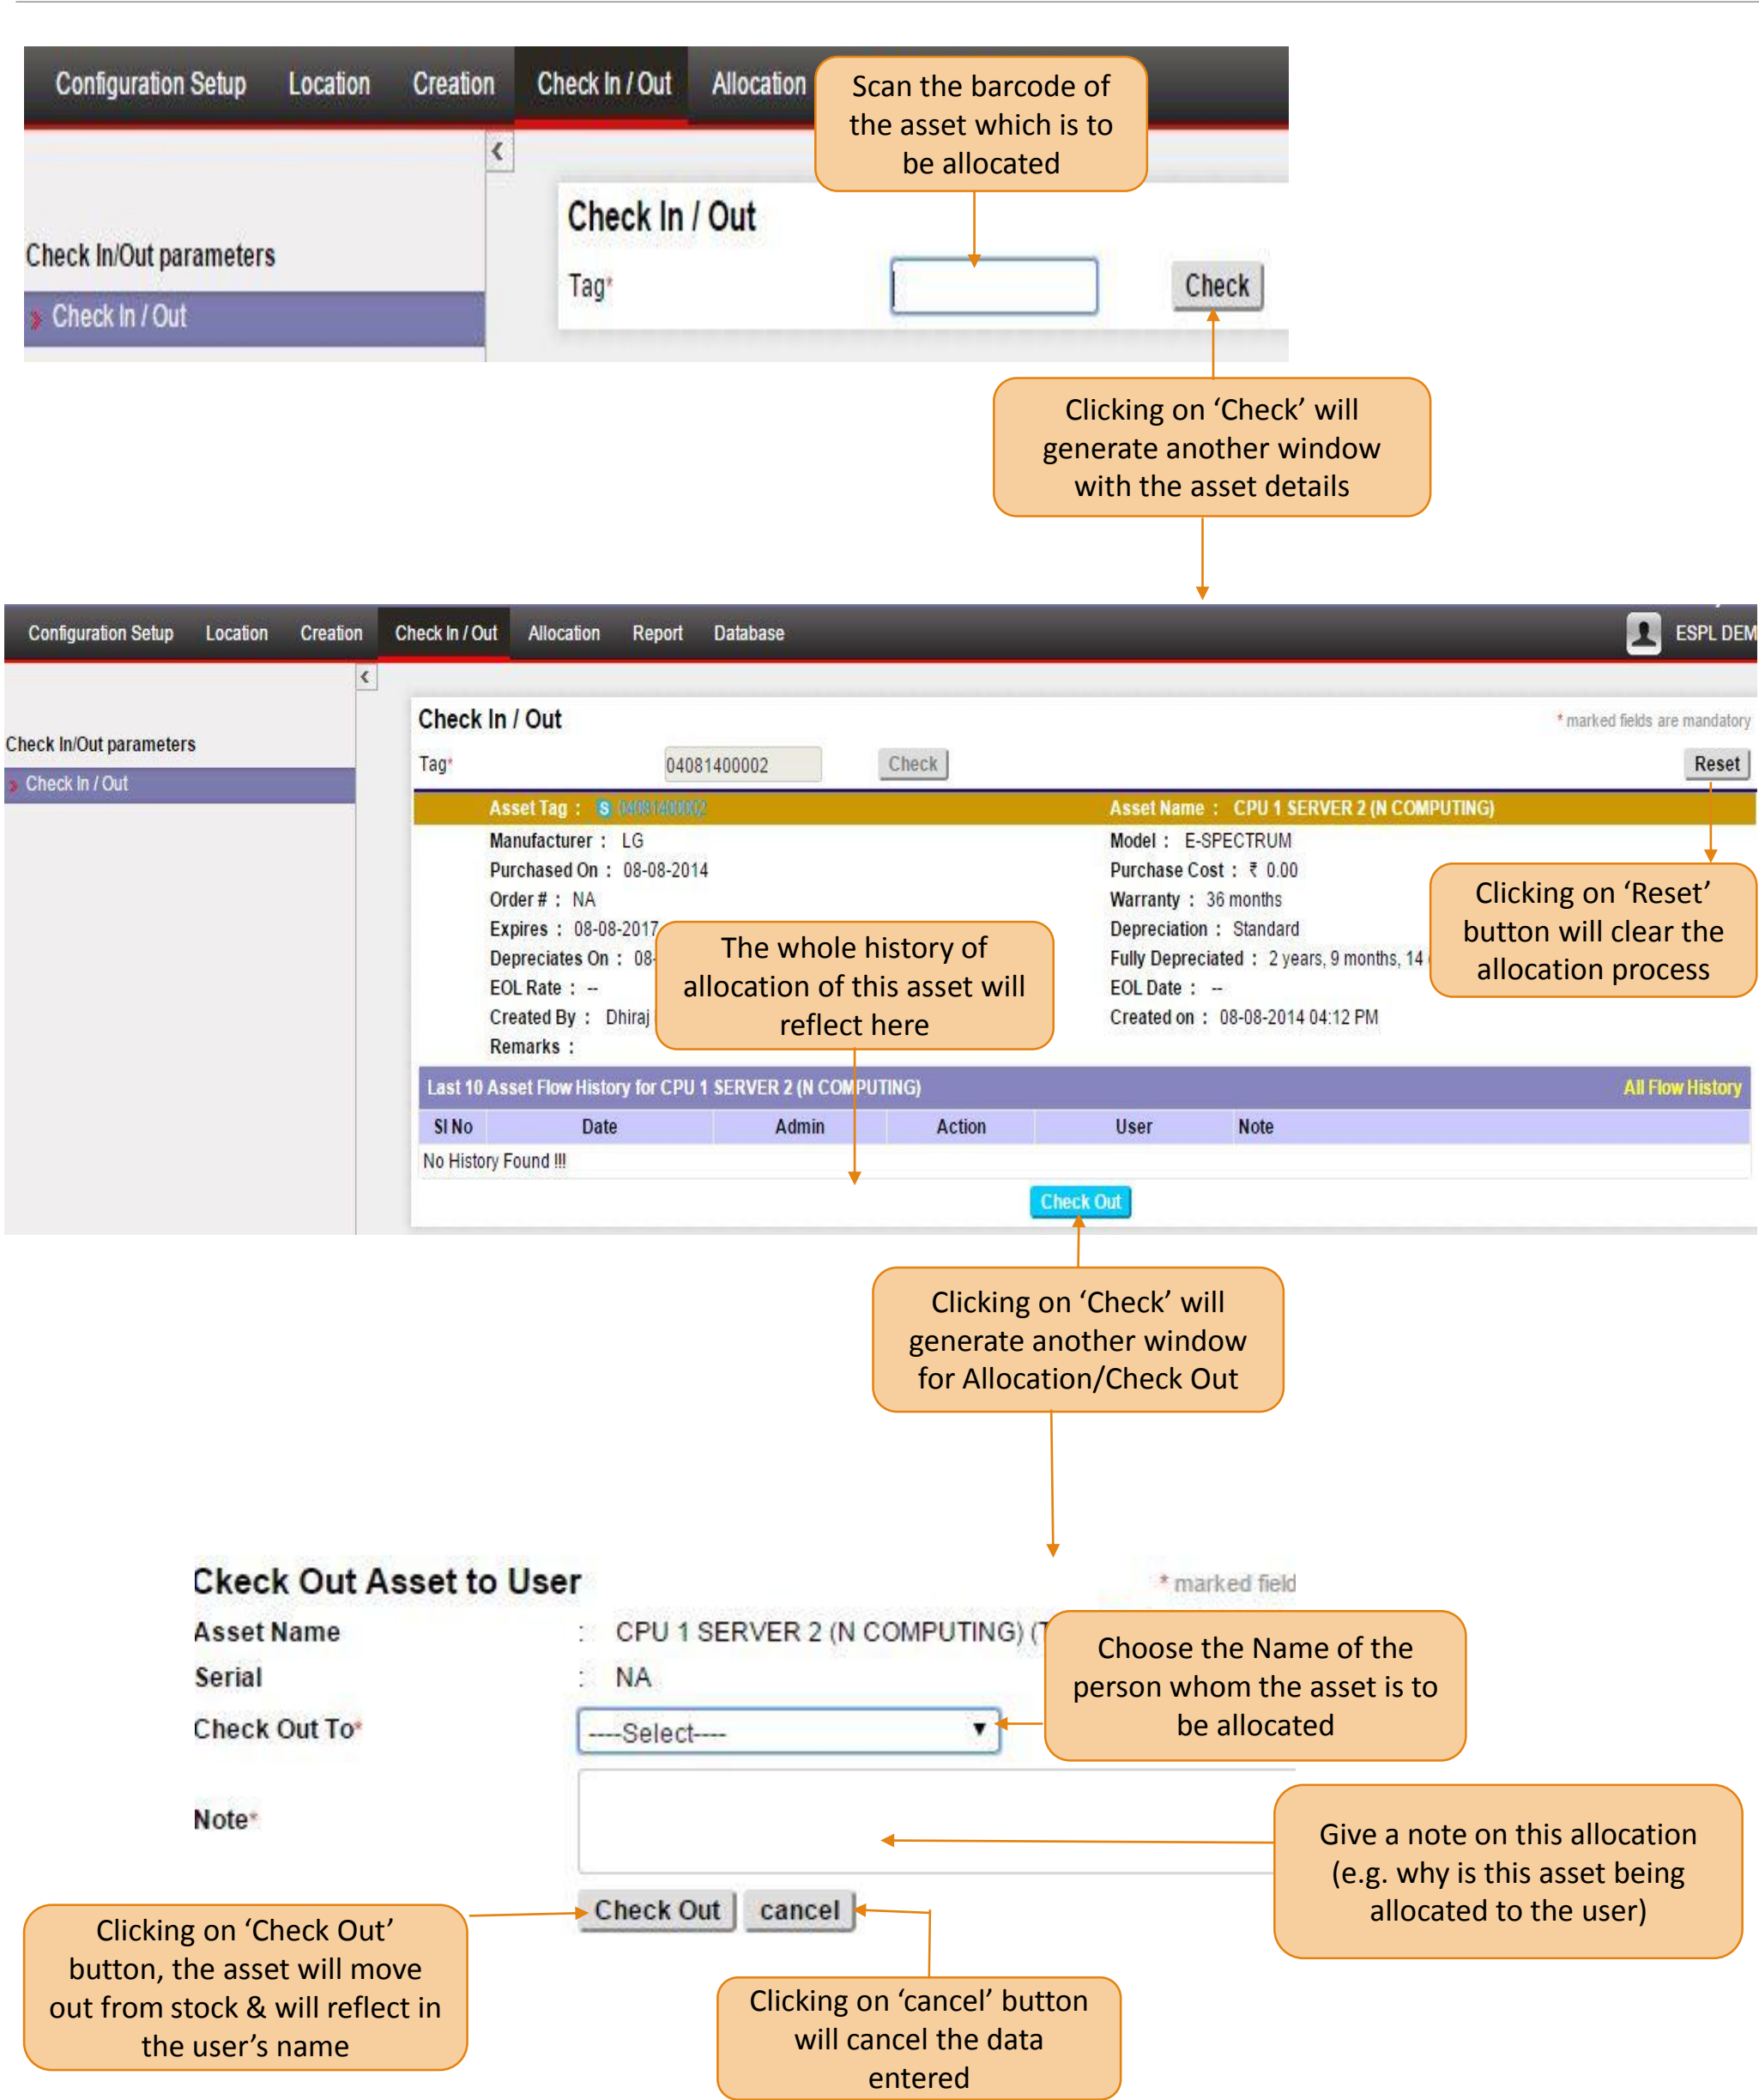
Configuration Setup Location Creation Check In / Out Allocation

Scan the barcode of the asset which is to be allocated

Check In/Out parameters
Check In / Out

Check In / Out
Tag*
Check

Clicking on 'Check' will generate another window with the asset details

Configuration Setup Location Creation Check In / Out Allocation Report Database ESPL DEM

Check In/Out parameters
Check In / Out

Check In / Out
* marked fields are mandatory
Tag* 04081400002 Check Reset

Asset Tag : S 04081400002
Asset Name : CPU 1 SERVER 2 (N COMPUTING)
Manufacturer : LG
Purchased On : 08-08-2014
Order # : NA
Expires : 08-08-2017
Depreciates On : 08-
EOL Rate : --
Created By : Dhiraj
Remarks :
Model : E-SPECTRUM
Purchase Cost : ₹ 0.00
Warranty : 36 months
Depreciation : Standard
Fully Depreciated : 2 years, 9 months, 14
EOL Date : --
Created on : 08-08-2014 04:12 PM

The whole history of allocation of this asset will reflect here

Clicking on 'Reset' button will clear the allocation process

Last 10 Asset Flow History for CPU 1 SERVER 2 (N COMPUTING) All Flow History

| Sl No | Date | Admin | Action | User | Note |
|---|---|---|---|---|---|
| No History Found !!! | | | | | |

Check Out

Clicking on 'Check' will generate another window for Allocation/Check Out

Ckeck Out Asset to User
* marked field
Asset Name : CPU 1 SERVER 2 (N COMPUTING) (
Serial : NA
Check Out To* ----Select----
Note*
Check Out cancel

Choose the Name of the person whom the asset is to be allocated

Give a note on this allocation (e.g. why is this asset being allocated to the user)

Clicking on 'Check Out' button, the asset will move out from stock & will reflect in the user's name

Clicking on 'cancel' button will cancel the data entered